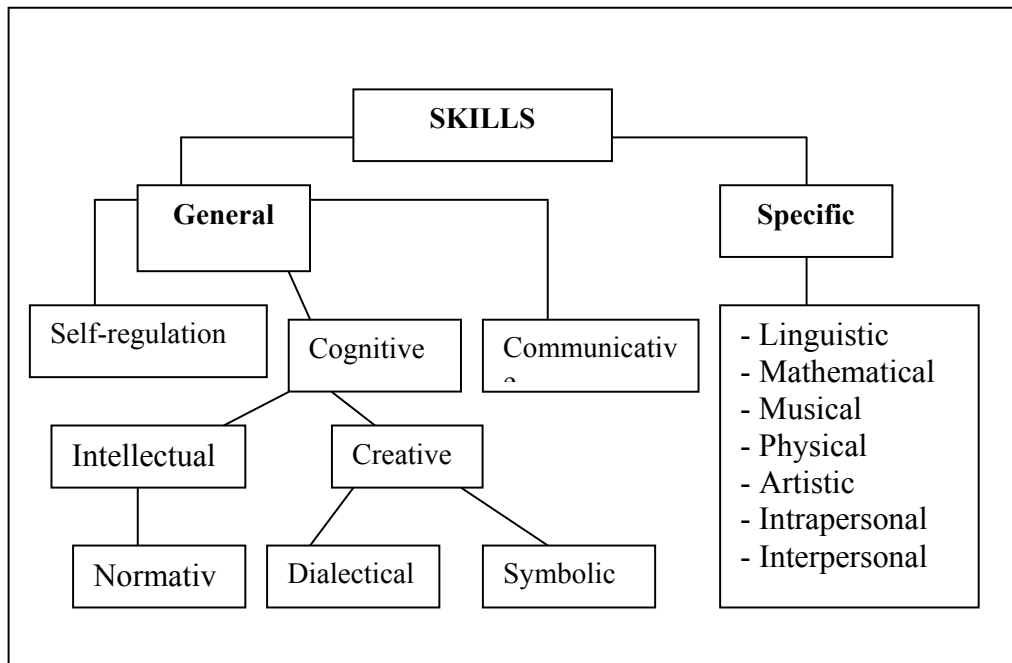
SKILLS

General

Specific

Self-regulation

Cognitive

Communicativ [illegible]

Intellectual

Creative

Normativ

Dialectical

Symbolic

- Linguistic
- Mathematical
- Musical
- Physical
- Artistic
- Intrapersonal
- Interpersonal